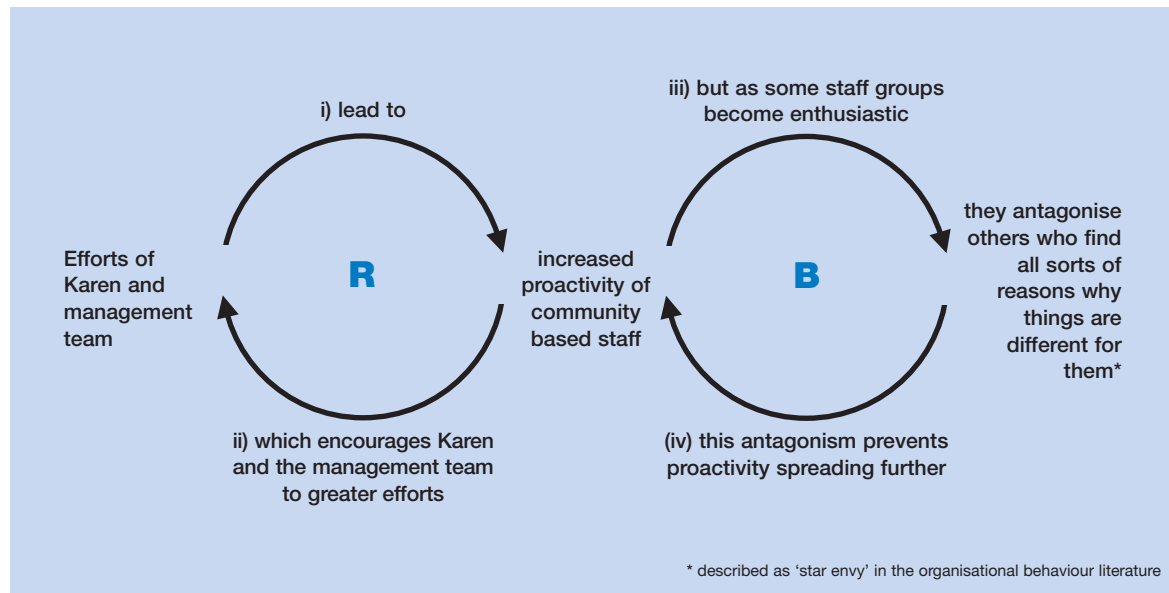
i) lead to

Efforts of Karen and management team

R

increased proactivity of community based staff

ii) which encourages Karen and the management team to greater efforts

iii) but as some staff groups become enthusiastic

B

they antagonise others who find all sorts of reasons why things are different for them*

(iv) this antagonism prevents proactivity spreading further

* described as ‘star envy’ in the organisational behaviour literature